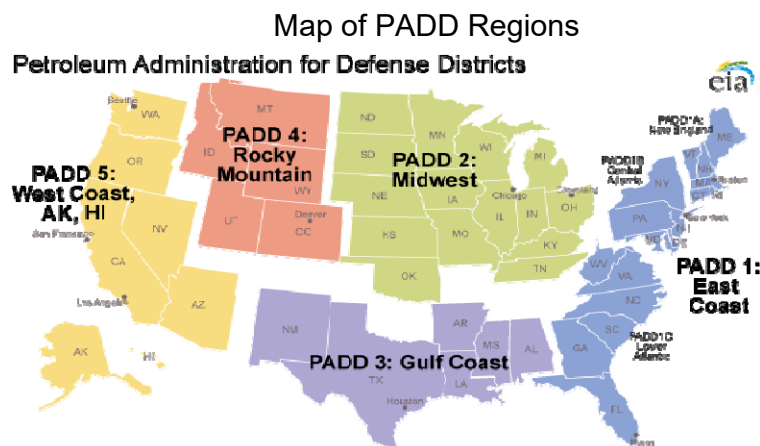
Map of PADD Regions

Petroleum Administration for Defense Districts

eia

Seattle

WA

OR

PADD 5: West Coast, AK, HI

NV

San Francisco

CA

Los Angeles

AZ

AK

HI

MT

PADD 4: Rocky Mountain

ID

WY

UT

Denver

CO

ND

MN

SD

PADD 2: Midwest

WI

MI

NE

IA

Chicago

IL

IN

OH

KS

MO

KY

OK

TN

NM

TX

Houston

AR

MS

AL

LA

PADD 3: Gulf Coast

PADD 1A: New England

ME

VT

NH

PADD 1B Central Atlantic

NY

MA

PA

New York

NJ

WV

VA

NC

SC

PADD 1C Lower Atlantic

GA

FL

PADD 1: East Coast